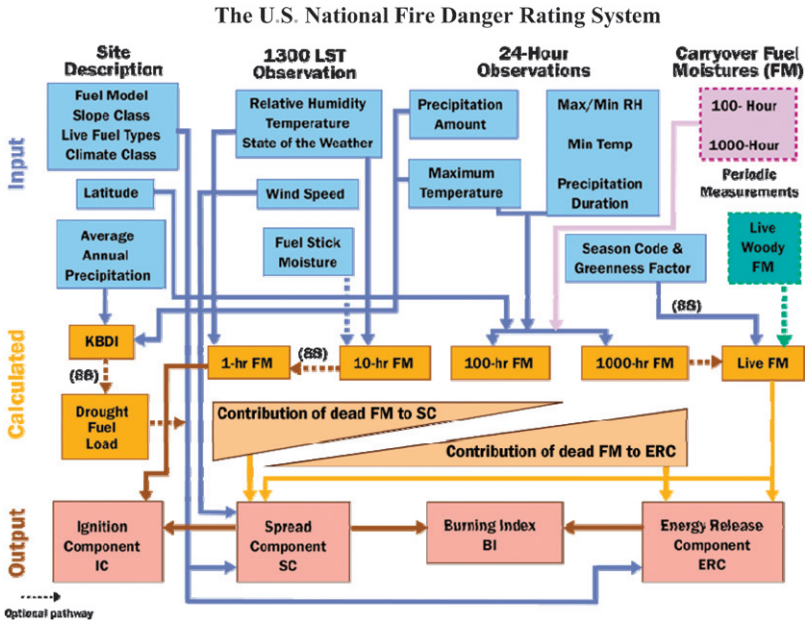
The U.S. National Fire Danger Rating System

Site Description

1300 LST Observation

24-Hour Observations

Carryover Fuel Moistures (FM)

Input

Fuel Model
Slope Class
Live Fuel Types
Climate Class

Relative Humidity
Temperature
State of the Weather

Precipitation Amount

Max/Min RH

Min Temp

Precipitation Duration

100- Hour

1000-Hour

Periodic Measurements

Latitude

Wind Speed

Maximum Temperature

Average Annual Precipitation

Fuel Stick Moisture

Season Code & Greenness Factor

Live Woody FM

(SS)

Calculated

KBDI

1-hr FM

(SS)

10-hr FM

100-hr FM

1000-hr FM

Live FM

(SS)

Drought Fuel Load

Contribution of dead FM to SC

Contribution of dead FM to ERC

Output

Ignition Component IC

Spread Component SC

Burning Index BI

Energy Release Component ERC

Optional pathway